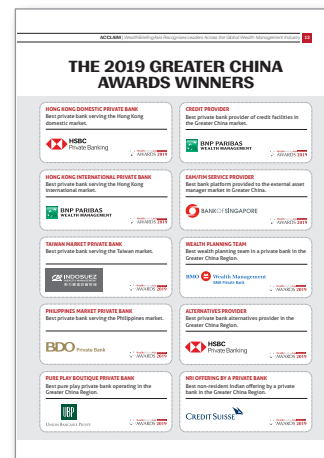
ACCLAIM | WealthBriefingAsia Recognises Leaders Across the Global Wealth Management Industry 25

THE 2019 GREATER CHINA AWARDS WINNERS

HONG KONG DOMESTIC PRIVATE BANK
Best private bank serving the Hong Kong domestic market.
HSBC Private Banking
AWARDS 2019

CREDIT PROVIDER
Best private bank provider of credit facilities in the Greater China market.
BNP PARIBAS WEALTH MANAGEMENT
AWARDS 2019

HONG KONG INTERNATIONAL PRIVATE BANK
Best private bank serving the Hong Kong international market.
BNP PARIBAS WEALTH MANAGEMENT
AWARDS 2019

EAM/FM SERVICE PROVIDER
Best bank platform provided to the external asset manager market in Greater China.
BANK OF SINGAPORE
AWARDS 2019

TAIWAN MARKET PRIVATE BANK
Best private bank serving the Taiwan market.
INDOSUEZ
AWARDS 2019

WEALTH PLANNING TEAM
Best wealth planning team in a private bank in the Greater China Region.
BMO Wealth Management
AWARDS 2019

PHILIPPINES MARKET PRIVATE BANK
Best private bank serving the Philippines market.
BDO Private Bank
AWARDS 2019

ALTERNATIVES PROVIDER
Best private bank alternatives provider in the Greater China Region.
HSBC Private Banking
AWARDS 2019

PURE PLAY BOUTIQUE PRIVATE BANK
Best pure play private bank operating in the Greater China Region.
UBP Union Bancaire Privée
AWARDS 2019

NRI OFFERING BY A PRIVATE BANK
Best non-resident Indian offering by a private bank in the Greater China Region.
CREDIT SUISSE
AWARDS 2019